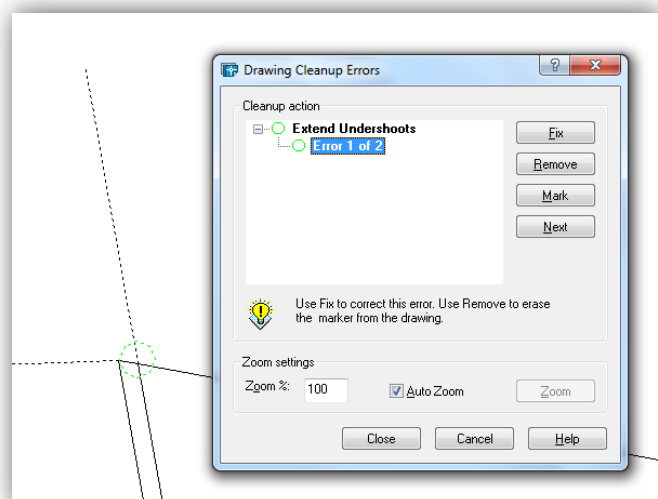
Drawing Cleanup Errors

?

Cleanup action

Extend Undershoots

Error 1 of 2

Fix

Remove

Mark

Next

Use Fix to correct this error. Use Remove to erase the marker from the drawing.

Zoom settings

Zoom %:

100

Auto Zoom

Zoom

Close

Cancel

Help